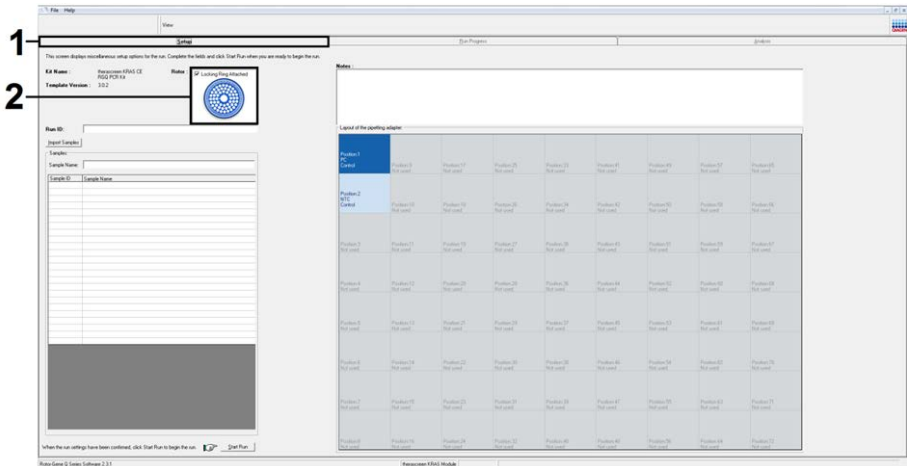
File Help

View

1

Setup

Run Progress

Analysis

This screen displays miscellaneous setup options for the run. Complete the fields and click Start Run when you are ready to begin the run.

Kit Name : therascreen KRAS CE RGQ PCR Kit

Template Version : 3.0.2

Rotor

Locking Ring Attached

2

Notes :

Run ID:

Import Samples

Samples:

Sample Name:

| Sample ID | Sample Name |
|---|---|

Layout of the pipetting adapter:

| | | | | | | | | |
|---|---|---|---|---|---|---|---|---|
| Position 1 PC Control | Position 9 Not used | Position 17 Not used | Position 25 Not used | Position 33 Not used | Position 41 Not used | Position 49 Not used | Position 57 Not used | Position 65 Not used |
| Position 2 NTC Control | Position 10 Not used | Position 18 Not used | Position 26 Not used | Position 34 Not used | Position 42 Not used | Position 50 Not used | Position 58 Not used | Position 66 Not used |
| Position 3 Not used | Position 11 Not used | Position 19 Not used | Position 27 Not used | Position 35 Not used | Position 43 Not used | Position 51 Not used | Position 59 Not used | Position 67 Not used |
| Position 4 Not used | Position 12 Not used | Position 20 Not used | Position 28 Not used | Position 36 Not used | Position 44 Not used | Position 52 Not used | Position 60 Not used | Position 68 Not used |
| Position 5 Not used | Position 13 Not used | Position 21 Not used | Position 29 Not used | Position 37 Not used | Position 45 Not used | Position 53 Not used | Position 61 Not used | Position 69 Not used |
| Position 6 Not used | Position 14 Not used | Position 22 Not used | Position 30 Not used | Position 38 Not used | Position 46 Not used | Position 54 Not used | Position 62 Not used | Position 70 Not used |
| Position 7 Not used | Position 15 Not used | Position 23 Not used | Position 31 Not used | Position 39 Not used | Position 47 Not used | Position 55 Not used | Position 63 Not used | Position 71 Not used |
| Position 8 Not used | Position 16 Not used | Position 24 Not used | Position 32 Not used | Position 40 Not used | Position 48 Not used | Position 56 Not used | Position 64 Not used | Position 72 Not used |

When the run settings have been confirmed, click Start Run to begin the run.

Start Run

Rotor-Gene Q Series Software 2.3.1

therascreen KRAS Module